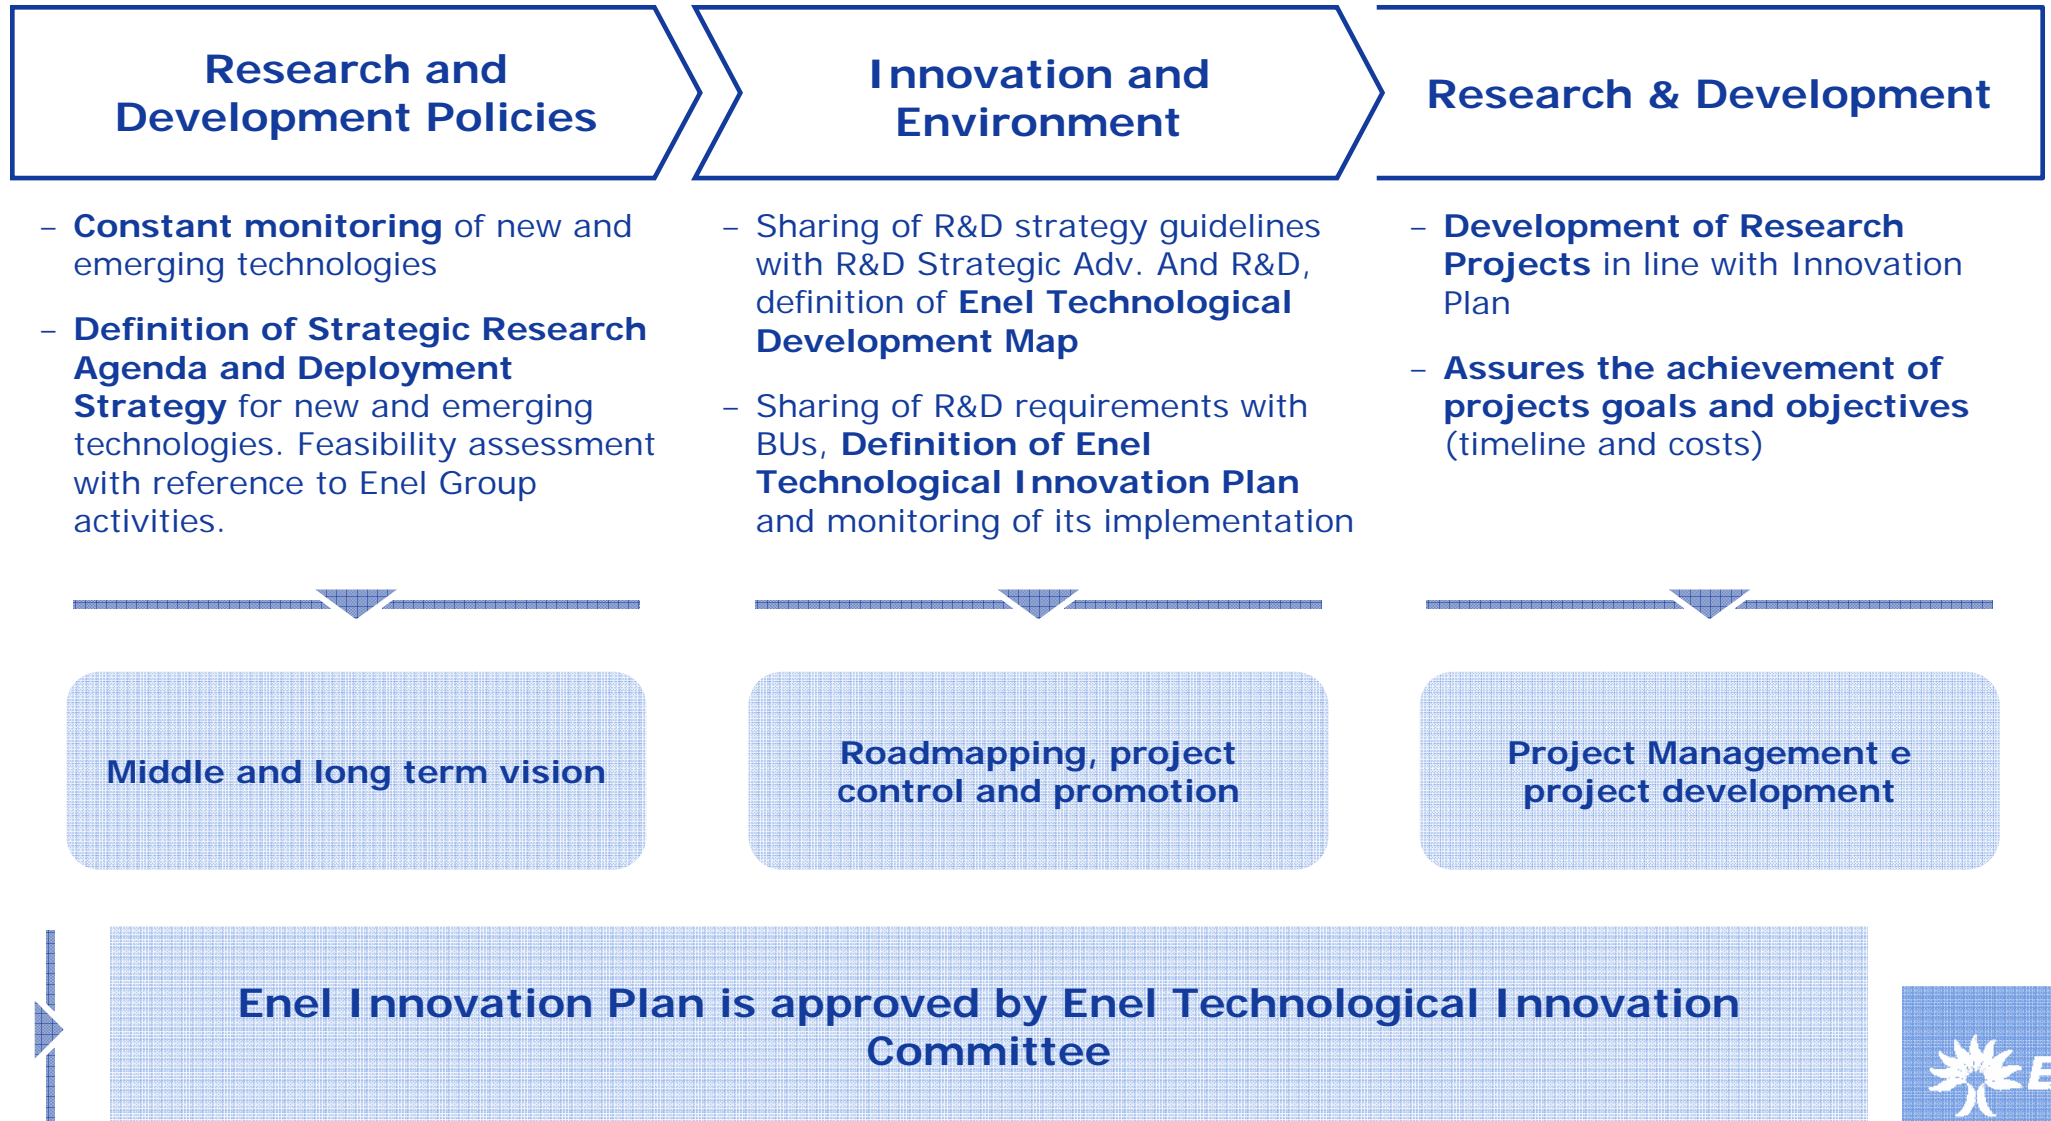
Research and Development Policies

Innovation and Environment

Research & Development

– Constant monitoring of new and emerging technologies

– Definition of Strategic Research Agenda and Deployment Strategy for new and emerging technologies. Feasibility assessment with reference to Enel Group activities.

– Sharing of R&D strategy guidelines with R&D Strategic Adv. And R&D, definition of Enel Technological Development Map

– Sharing of R&D requirements with BUs, Definition of Enel Technological Innovation Plan and monitoring of its implementation

– Development of Research Projects in line with Innovation Plan

– Assures the achievement of projects goals and objectives (timeline and costs)

Middle and long term vision

Roadmapping, project control and promotion

Project Management e project development

Enel Innovation Plan is approved by Enel Technological Innovation Committee

E